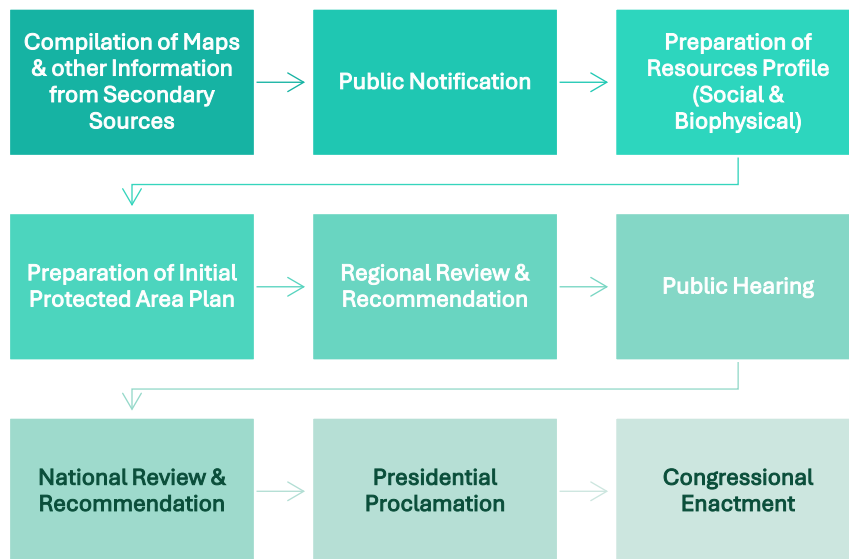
Compilation of Maps & other Information from Secondary Sources

Public Notification

Preparation of Resources Profile (Social & Biophysical)

Preparation of Initial Protected Area Plan

Regional Review & Recommendation

Public Hearing

National Review & Recommendation

Presidential Proclamation

Congressional Enactment